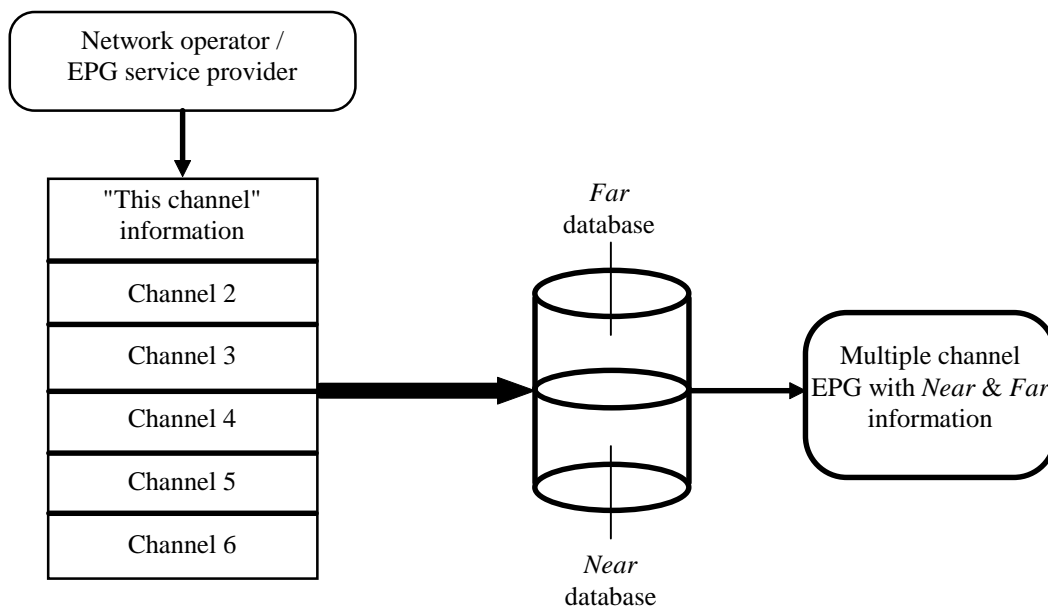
Network operator / EPG service provider

"This channel" information

Channel 2

Channel 3

Channel 4

Channel 5

Channel 6

*Far* database

*Near* database

Multiple channel EPG with *Near* & *Far* information